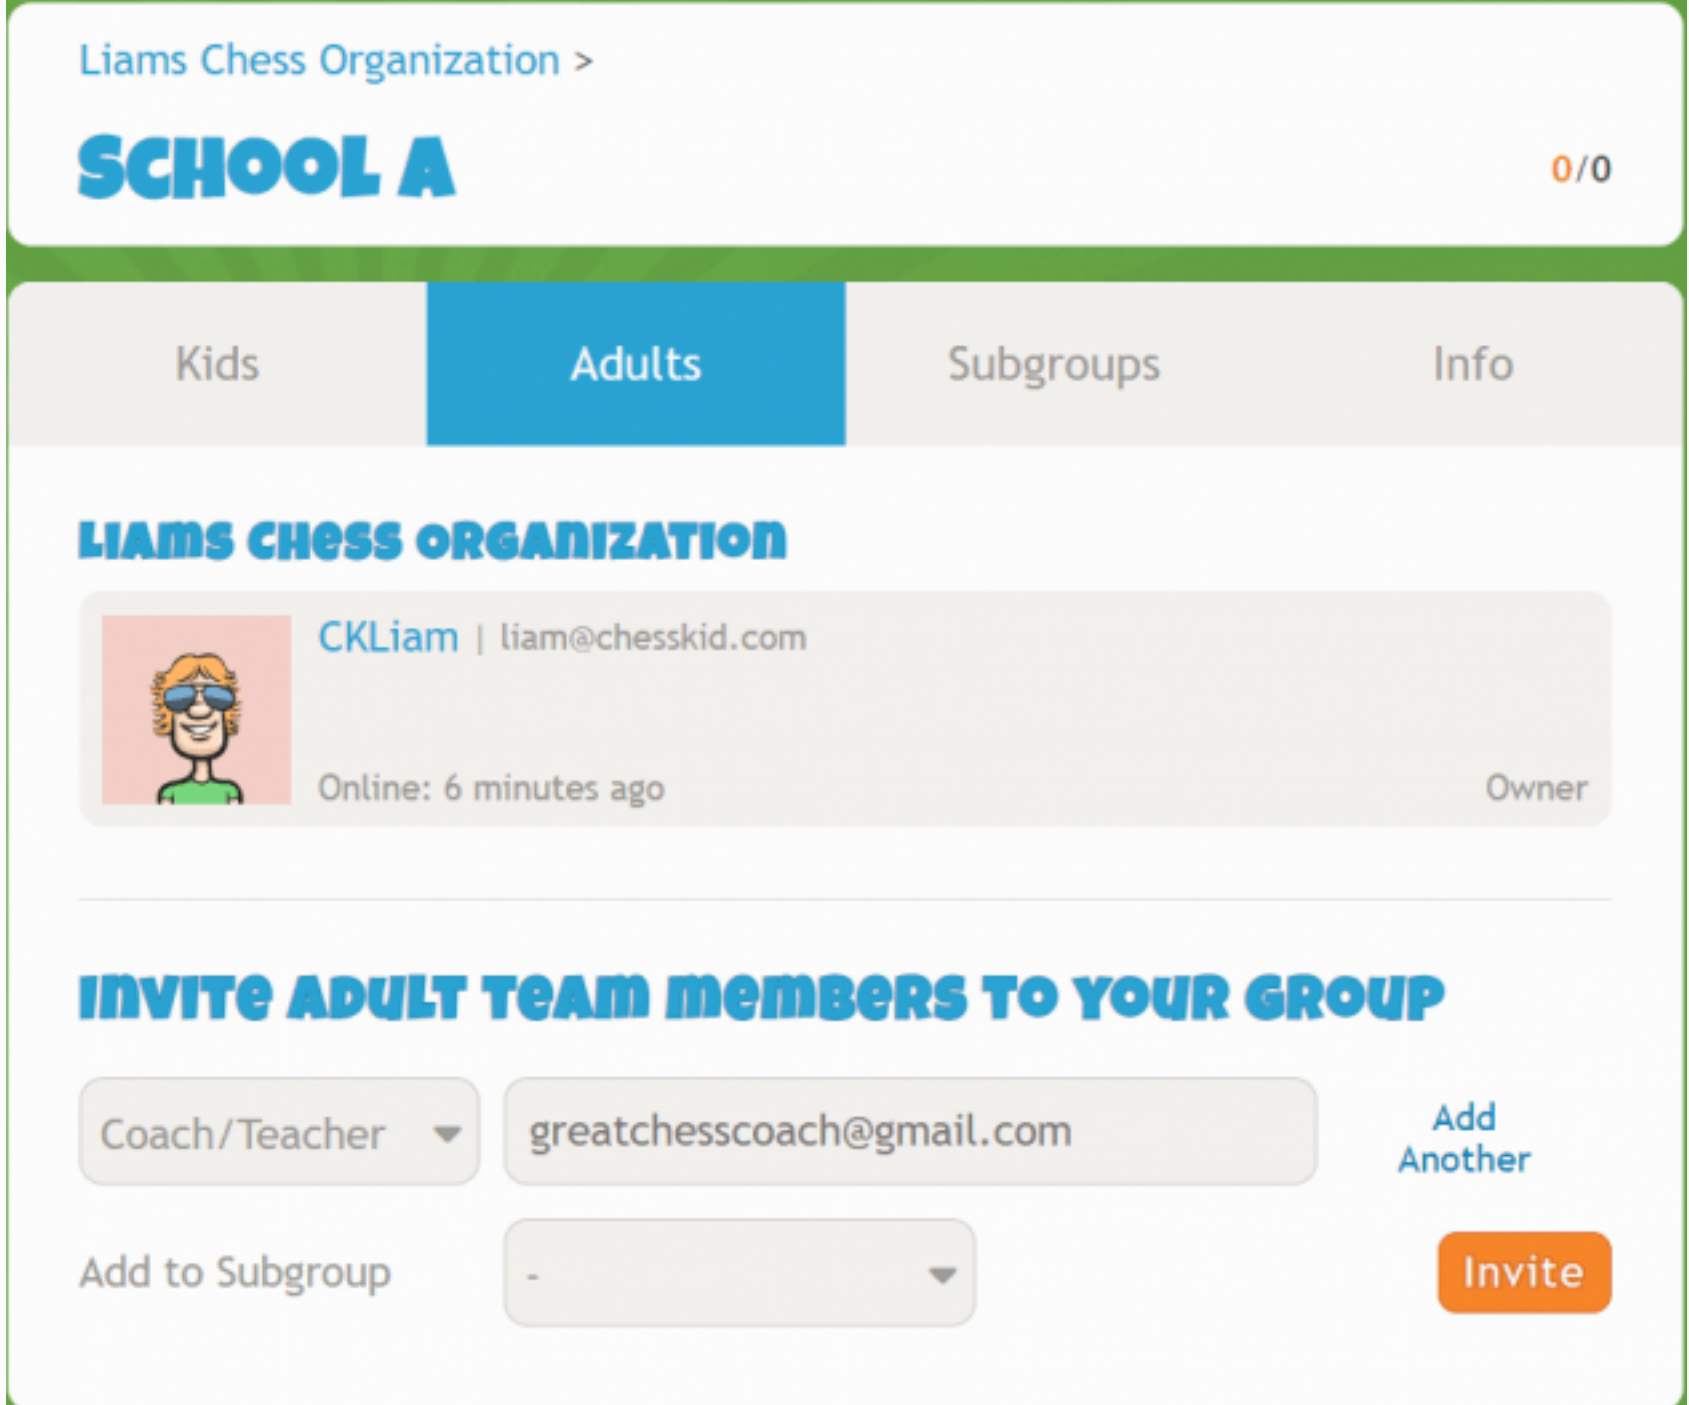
Liams Chess Organization >

SCHOOL A

0/0

Kids

Adults

Subgroups

Info

LIAMS CHESS ORGANIZATION

CKLiam | liam@chesskid.com

Online: 6 minutes ago

Owner

INVITE ADULT TEAM MEMBERS TO YOUR GROUP

Coach/Teacher

greatchesscoach@gmail.com

Add Another

Add to Subgroup

-

Invite